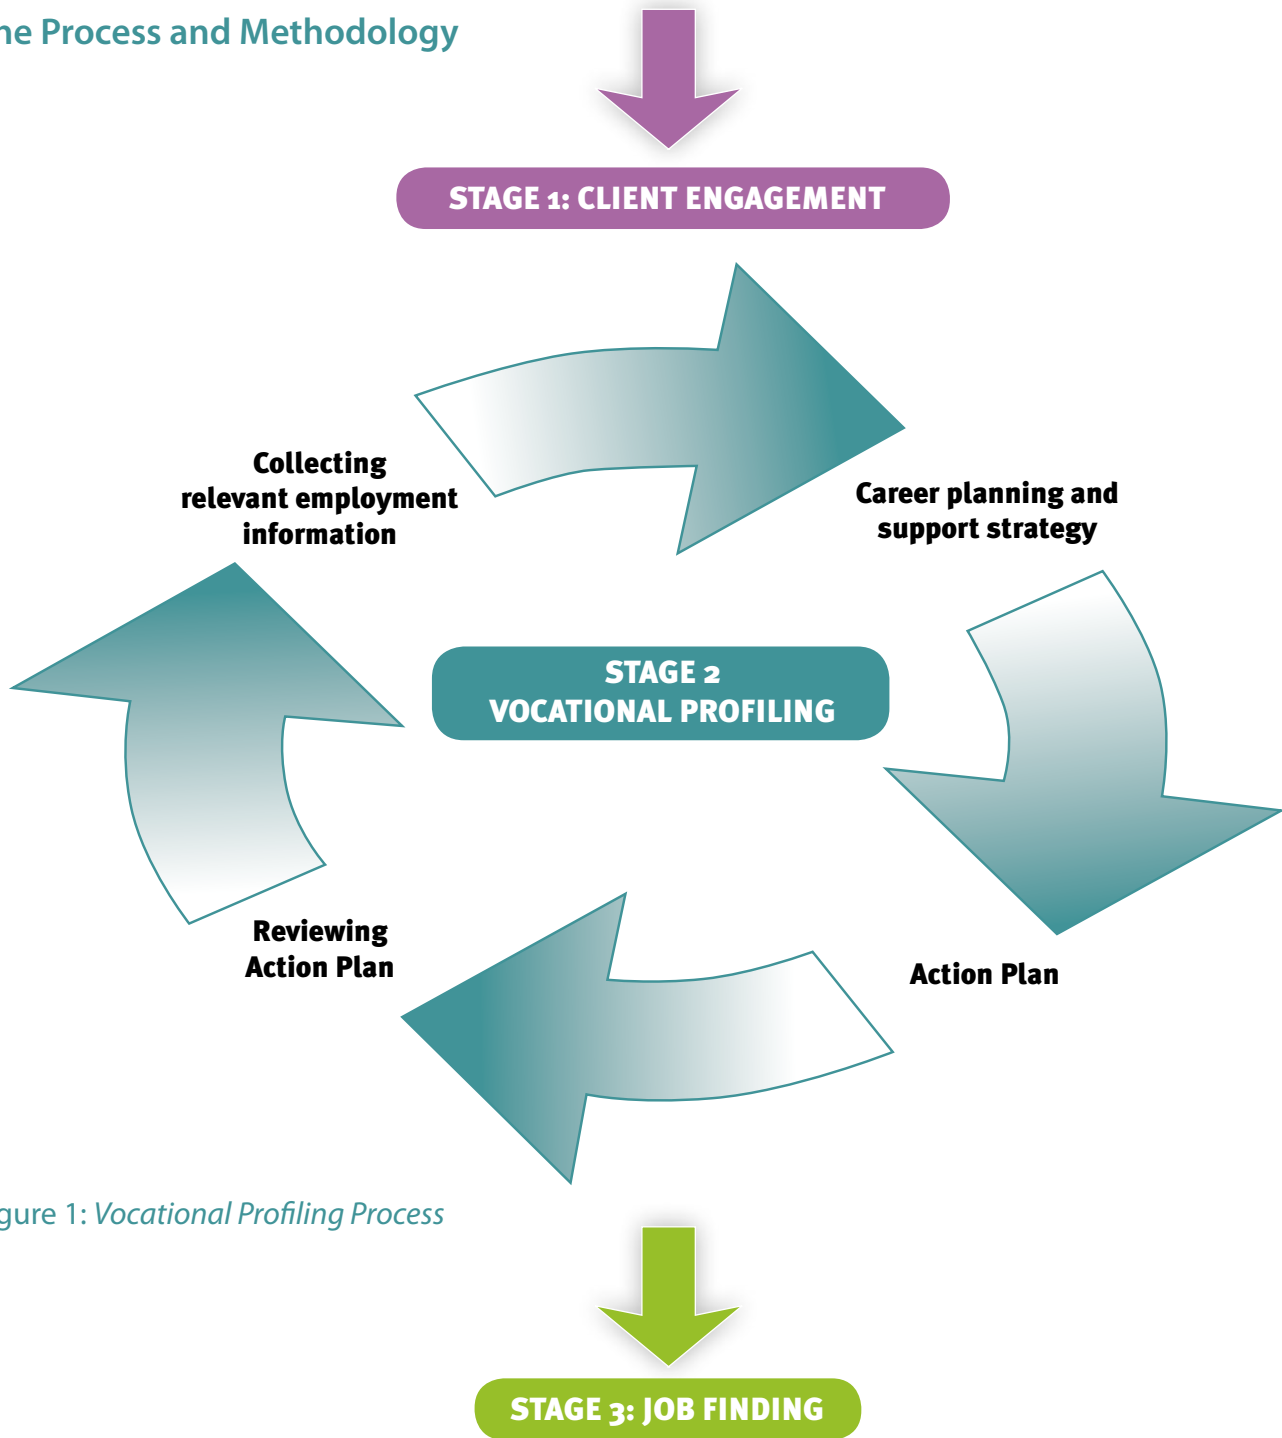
he Process and Methodology

STAGE 1: CLIENT ENGAGEMENT

Collecting relevant employment information

Career planning and support strategy

STAGE 2
VOCATIONAL PROFILING

Reviewing Action Plan

Action Plan

gure 1: *Vocational Profiling Process*

STAGE 3: JOB FINDING